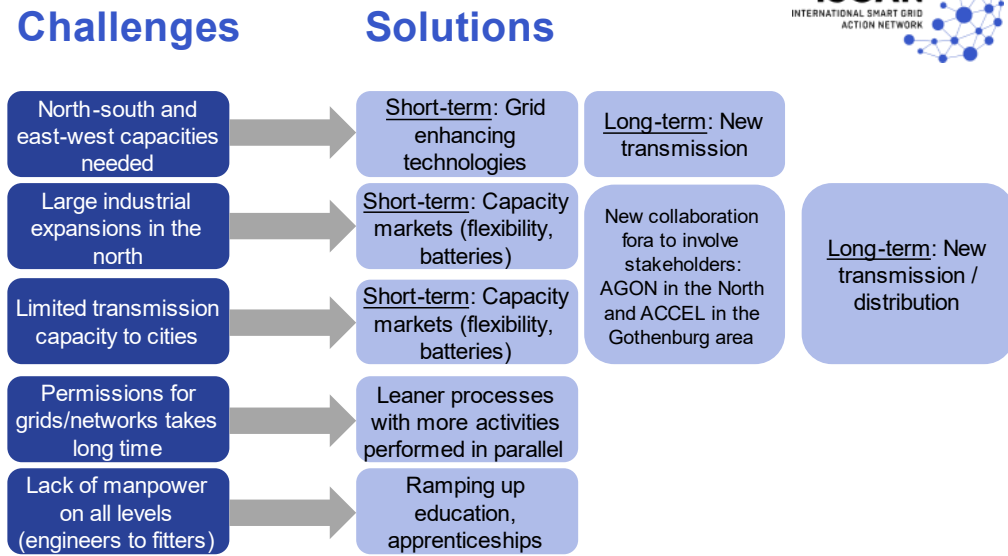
Challenges

Solutions

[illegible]
INTERNATIONAL SMART GRID ACTION NETWORK

North-south and east-west capacities needed

Short-term: Grid enhancing technologies

Long-term: New transmission

Large industrial expansions in the north

Short-term: Capacity markets (flexibility, batteries)

New collaboration fora to involve stakeholders: AGON in the North and ACCEL in the Gothenburg area

Long-term: New transmission / distribution

Limited transmission capacity to cities

Short-term: Capacity markets (flexibility, batteries)

Permissions for grids/networks takes long time

Leaner processes with more activities performed in parallel

Lack of manpower on all levels (engineers to fitters)

Ramping up education, apprenticeships